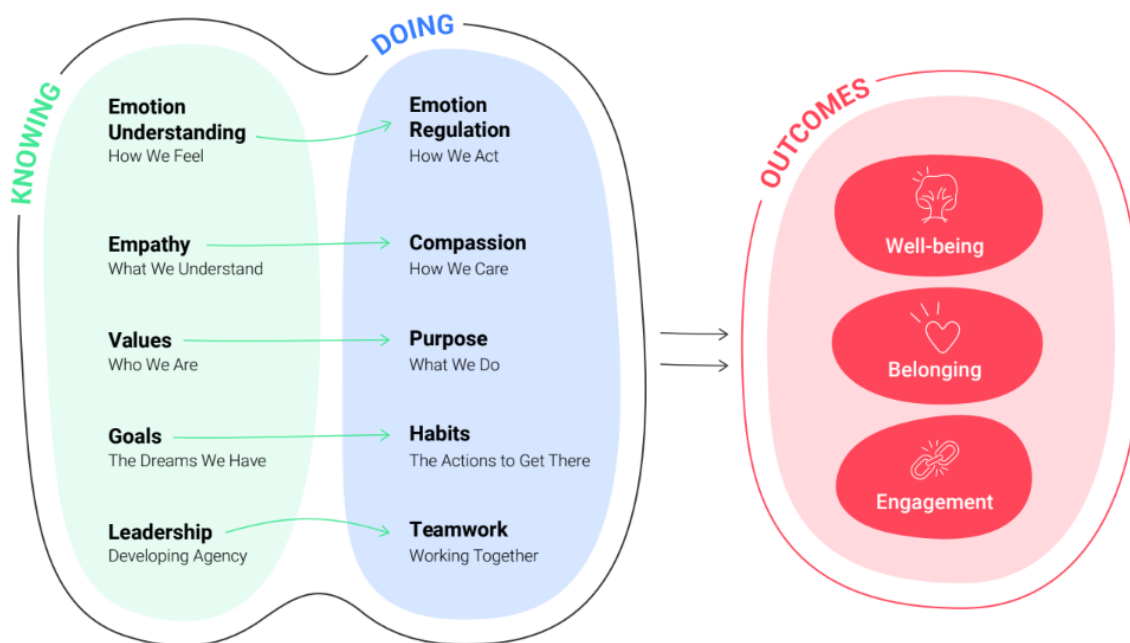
KNOWING

DOING

Emotion Understanding
How We Feel

Emotion Regulation
How We Act

Empathy
What We Understand

Compassion
How We Care

Values
Who We Are

Purpose
What We Do

Goals
The Dreams We Have

Habits
The Actions to Get There

Leadership
Developing Agency

Teamwork
Working Together

OUTCOMES

Well-being

Belonging

Engagement